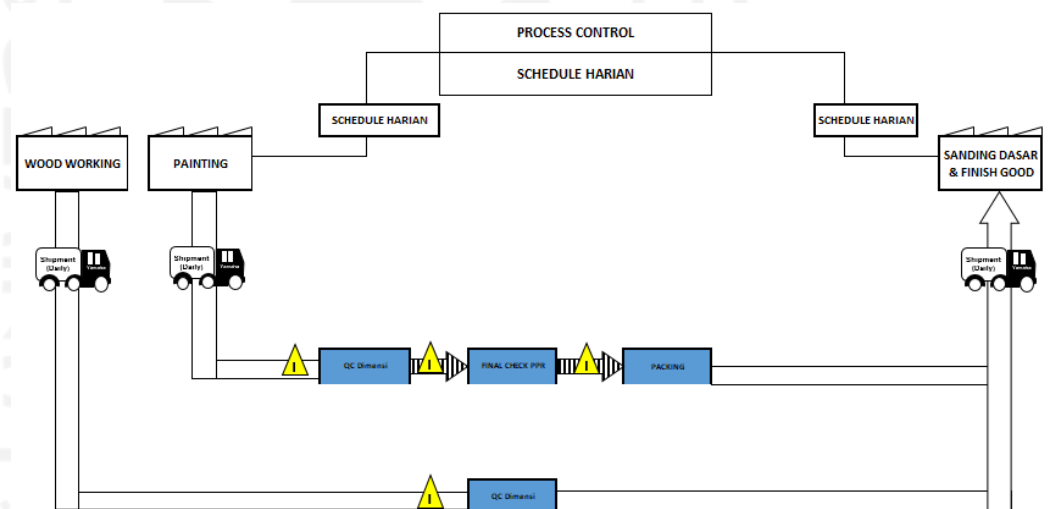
PROCESS CONTROL

SCHEDULE HARIAN

SCHEDULE HARIAN

SCHEDULE HARIAN

WOOD WORKING

PAINTING

SANDING DASAR & FINISH GOOD

Shipment (Daily) Yamaha

Shipment (Daily) Yamaha

Shipment (Daily) Yamaha

I

QC Dimensi

I

FINAL CHECK PPR

I

PACKING

I

QC Dimensi